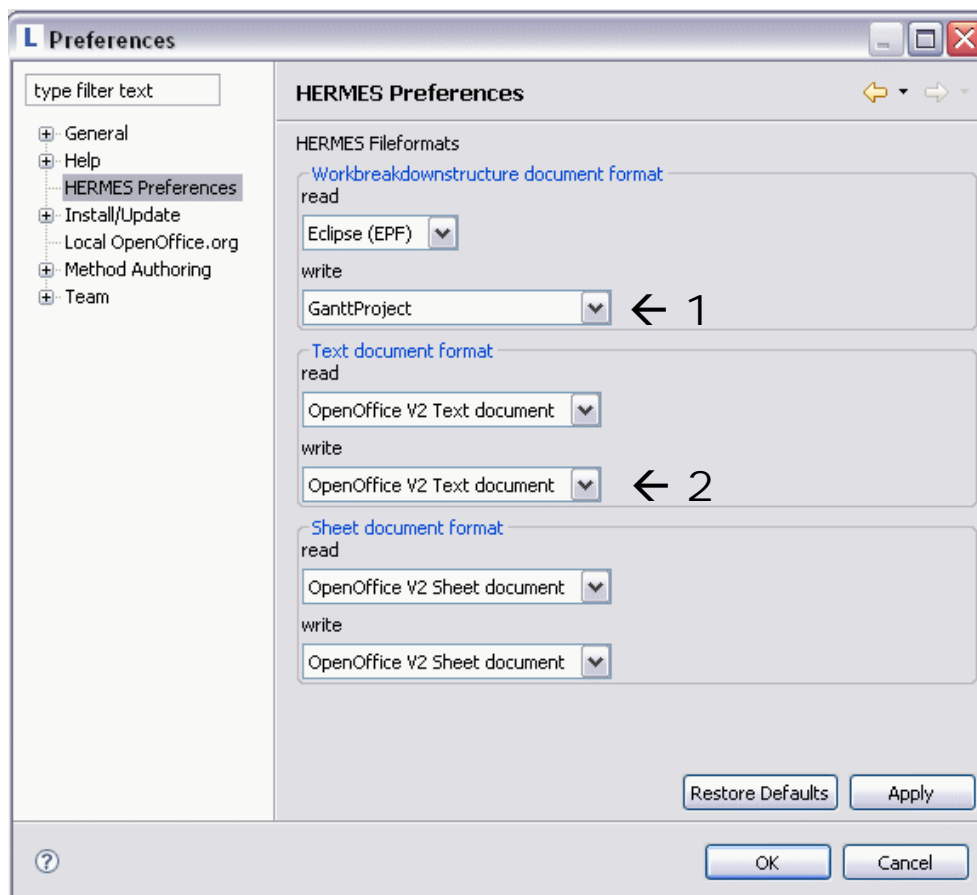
L Preferences

type filter text

General
Help
HERMES Preferences
Install/Update
Local OpenOffice.org
Method Authoring
Team

HERMES Preferences

HERMES Fileformats

Workbreakdownstructure document format
read
Eclipse (EPF)
write
GanttProject ← 1

Text document format
read
OpenOffice V2 Text document
write
OpenOffice V2 Text document ← 2

Sheet document format
read
OpenOffice V2 Sheet document
write
OpenOffice V2 Sheet document

Restore Defaults Apply

OK Cancel